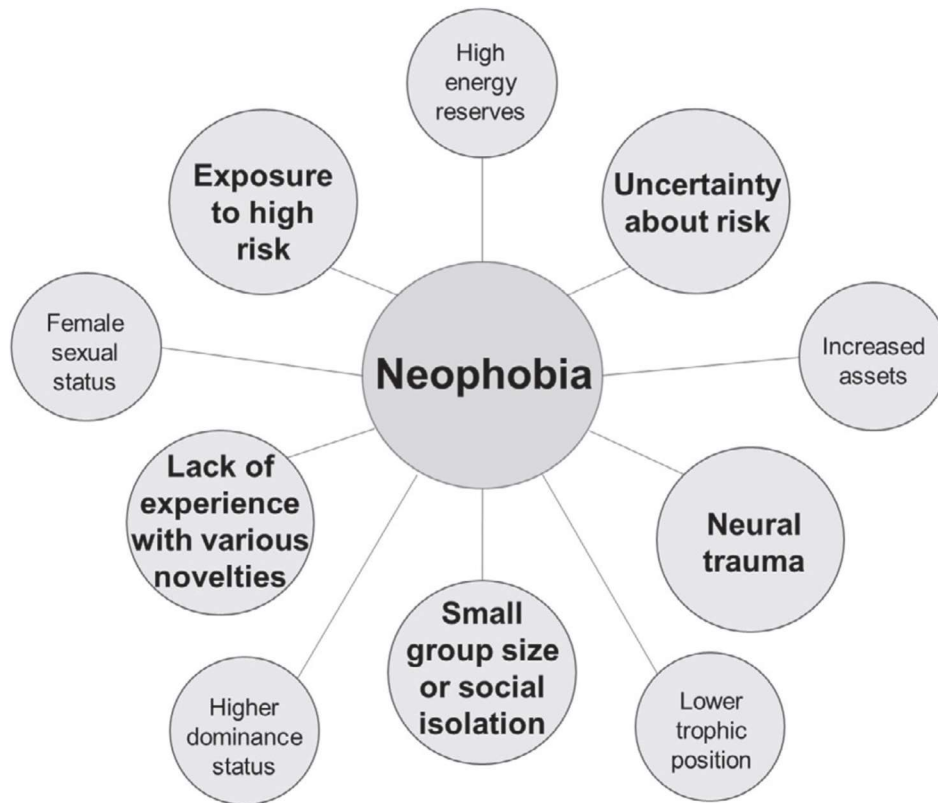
Neophobia

High energy reserves

Uncertainty about risk

Increased assets

Neural trauma

Lower trophic position

Small group size or social isolation

Higher dominance status

Lack of experience with various novelties

Female sexual status

Exposure to high risk